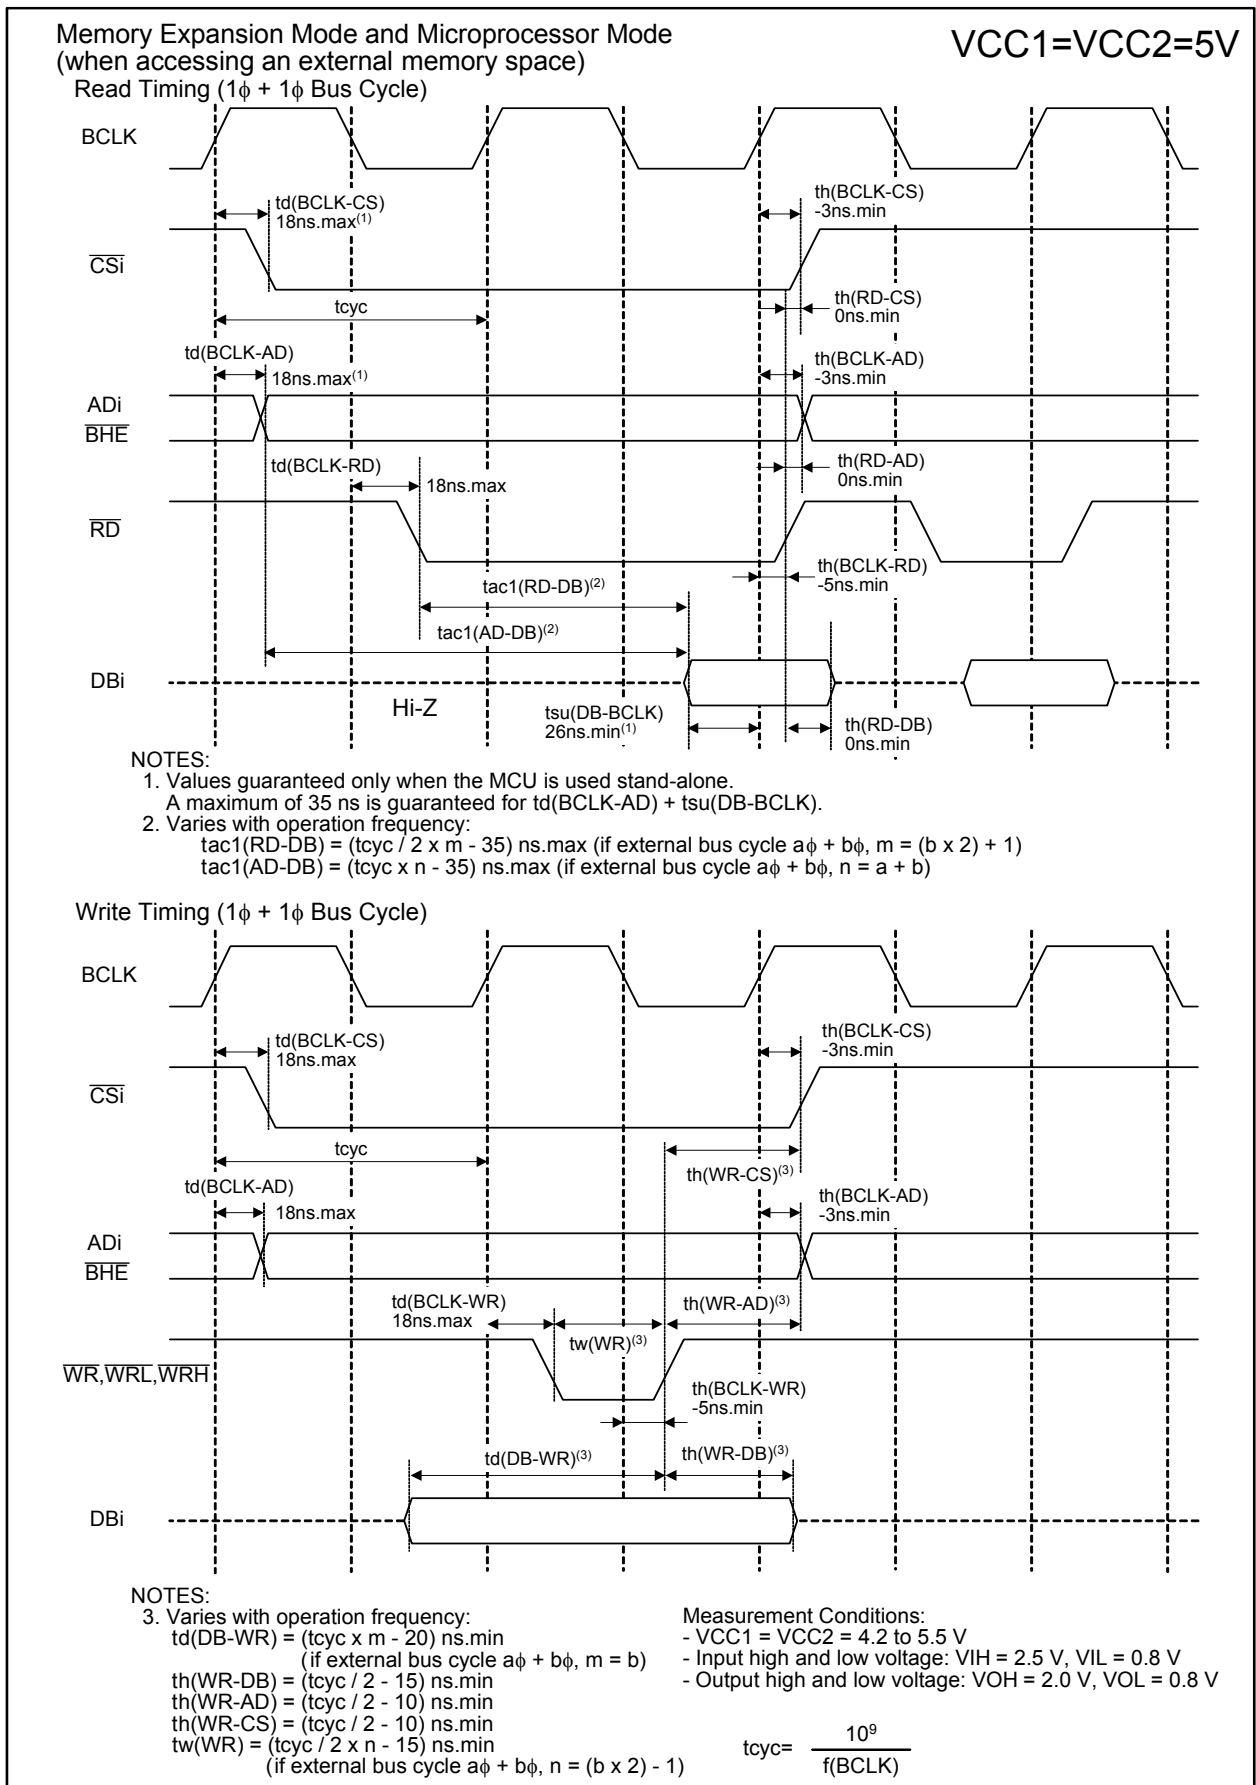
Memory Expansion Mode and Microprocessor Mode
(when accessing an external memory space)

VCC1=VCC2=5V

Read Timing (1$\phi$ + 1$\phi$ Bus Cycle)

BCLK

td(BCLK-CS)
18ns.max$^{(1)}$

th(BCLK-CS)
-3ns.min

$\overline{CSi}$

tcyc

th(RD-CS)
0ns.min

td(BCLK-AD)

18ns.max$^{(1)}$

th(BCLK-AD)
-3ns.min

ADi
$\overline{BHE}$

td(BCLK-RD)

18ns.max

th(RD-AD)
0ns.min

$\overline{RD}$

th(BCLK-RD)
-5ns.min

tac1(RD-DB)$^{(2)}$

tac1(AD-DB)$^{(2)}$

DBi

Hi-Z

tsu(DB-BCLK)
26ns.min$^{(1)}$

th(RD-DB)
0ns.min

NOTES:
1. Values guaranteed only when the MCU is used stand-alone.
A maximum of 35 ns is guaranteed for td(BCLK-AD) + tsu(DB-BCLK).
2. Varies with operation frequency:
tac1(RD-DB) = (tcyc / 2 x m - 35) ns.max (if external bus cycle a$\phi$ + b$\phi$, m = (b x 2) + 1)
tac1(AD-DB) = (tcyc x n - 35) ns.max (if external bus cycle a$\phi$ + b$\phi$, n = a + b)

Write Timing (1$\phi$ + 1$\phi$ Bus Cycle)

BCLK

td(BCLK-CS)
18ns.max

th(BCLK-CS)
-3ns.min

$\overline{CSi}$

tcyc

th(WR-CS)$^{(3)}$

td(BCLK-AD)

18ns.max

th(BCLK-AD)
-3ns.min

ADi
$\overline{BHE}$

td(BCLK-WR)
18ns.max

tw(WR)$^{(3)}$

th(WR-AD)$^{(3)}$

$\overline{WR}$,$\overline{WRL}$,$\overline{WRH}$

th(BCLK-WR)
-5ns.min

td(DB-WR)$^{(3)}$

th(WR-DB)$^{(3)}$

DBi

NOTES:
3. Varies with operation frequency:
td(DB-WR) = (tcyc x m - 20) ns.min
(if external bus cycle a$\phi$ + b$\phi$, m = b)
th(WR-DB) = (tcyc / 2 - 15) ns.min
th(WR-AD) = (tcyc / 2 - 10) ns.min
th(WR-CS) = (tcyc / 2 - 10) ns.min
tw(WR) = (tcyc / 2 x n - 15) ns.min
(if external bus cycle a$\phi$ + b$\phi$, n = (b x 2) - 1)

Measurement Conditions:
- VCC1 = VCC2 = 4.2 to 5.5 V
- Input high and low voltage: VIH = 2.5 V, VIL = 0.8 V
- Output high and low voltage: VOH = 2.0 V, VOL = 0.8 V

tcyc= $\frac{10^9}{f(BCLK)}$